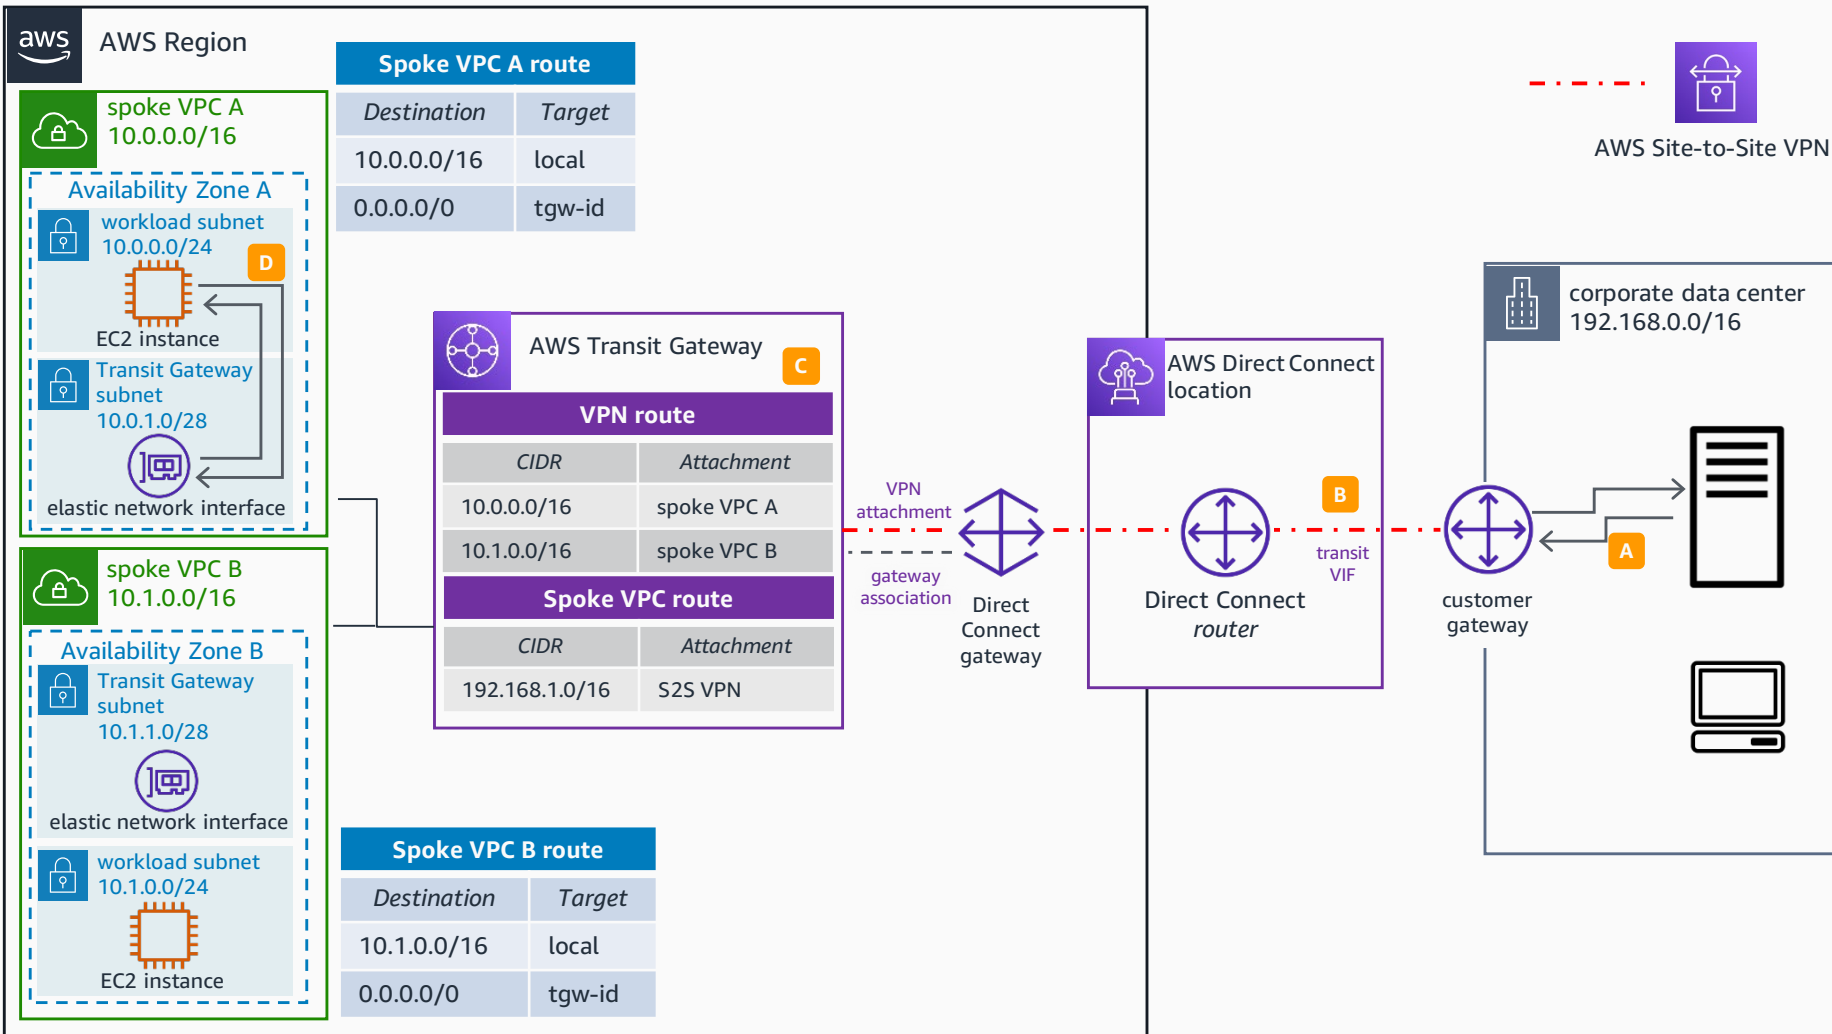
aws

AWS Region

spoke VPC A
10.0.0.0/16

Availability Zone A

workload subnet
10.0.0.0/24

D

EC2 instance

Transit Gateway subnet
10.0.1.0/28

elastic network interface

spoke VPC B
10.1.0.0/16

Availability Zone B

Transit Gateway subnet
10.1.1.0/28

elastic network interface

workload subnet
10.1.0.0/24

EC2 instance

Spoke VPC A route

| Destination | Target |
|---|---|
| 10.0.0.0/16 | local |
| 0.0.0.0/0 | tgw-id |

AWS Transit Gateway

C

VPN route

| CIDR | Attachment |
|---|---|
| 10.0.0.0/16 | spoke VPC A |
| 10.1.0.0/16 | spoke VPC B |

Spoke VPC route

| CIDR | Attachment |
|---|---|
| 192.168.1.0/16 | S2S VPN |

Spoke VPC B route

| Destination | Target |
|---|---|
| 10.1.0.0/16 | local |
| 0.0.0.0/0 | tgw-id |

VPN attachment

gateway association

Direct Connect gateway

AWS Direct Connect location

B

transit VIF

Direct Connect router

AWS Site-to-Site VPN

corporate data center
192.168.0.0/16

A

customer gateway